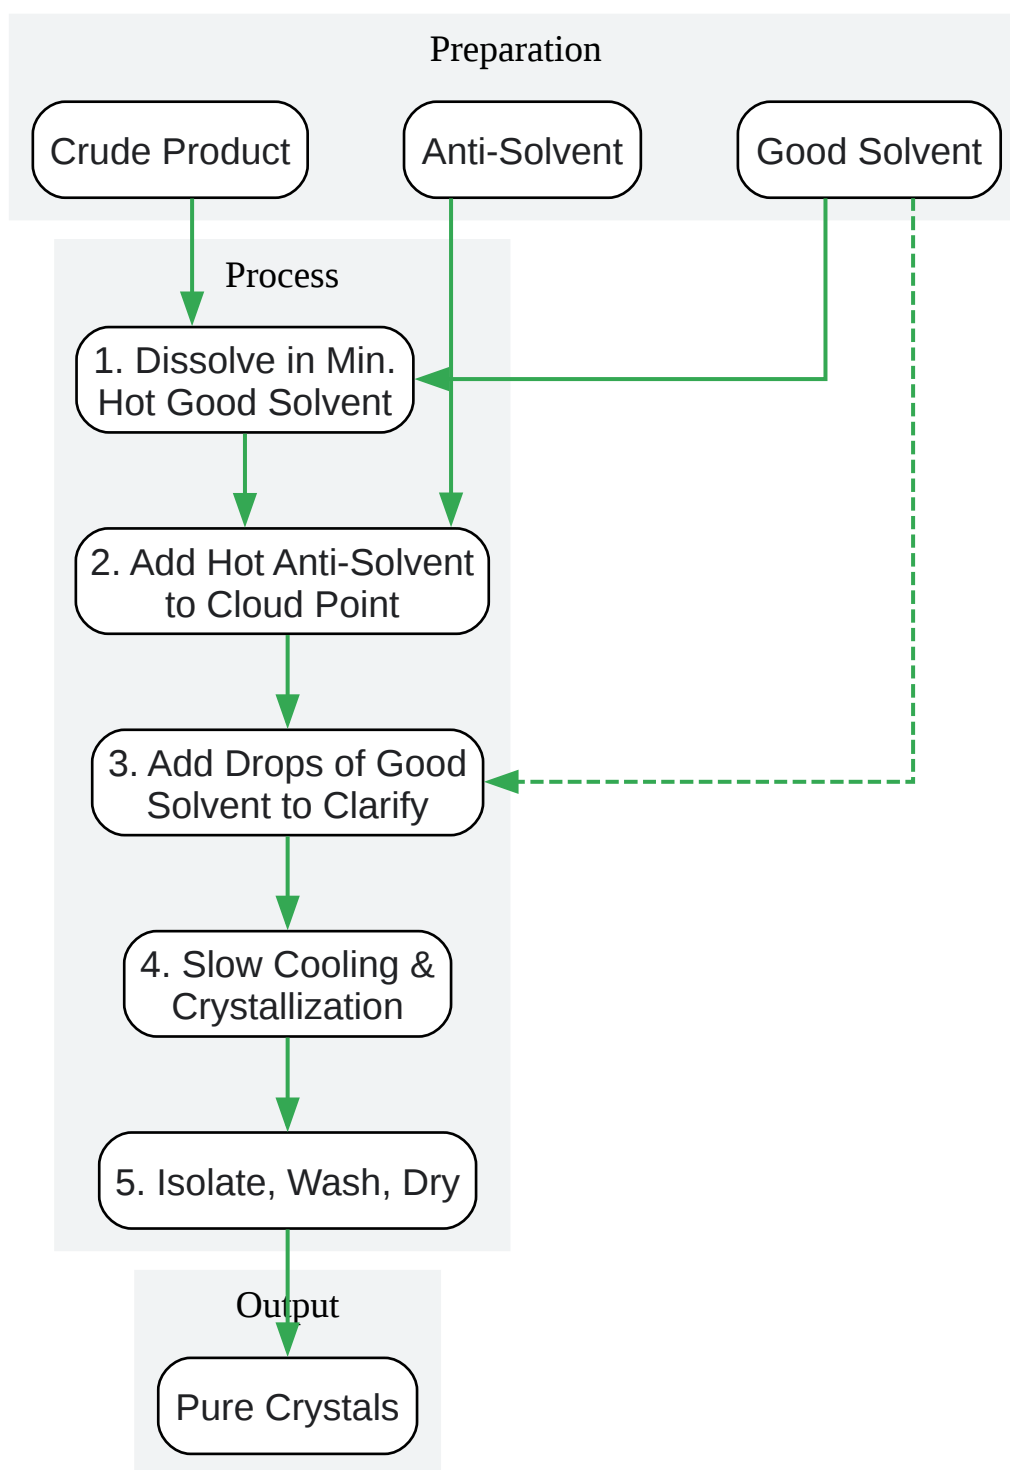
Preparation

Crude Product

Anti-Solvent

Good Solvent

Process

1. Dissolve in Min. Hot Good Solvent

2. Add Hot Anti-Solvent to Cloud Point

3. Add Drops of Good Solvent to Clarify

4. Slow Cooling & Crystallization

5. Isolate, Wash, Dry

Output

Pure Crystals